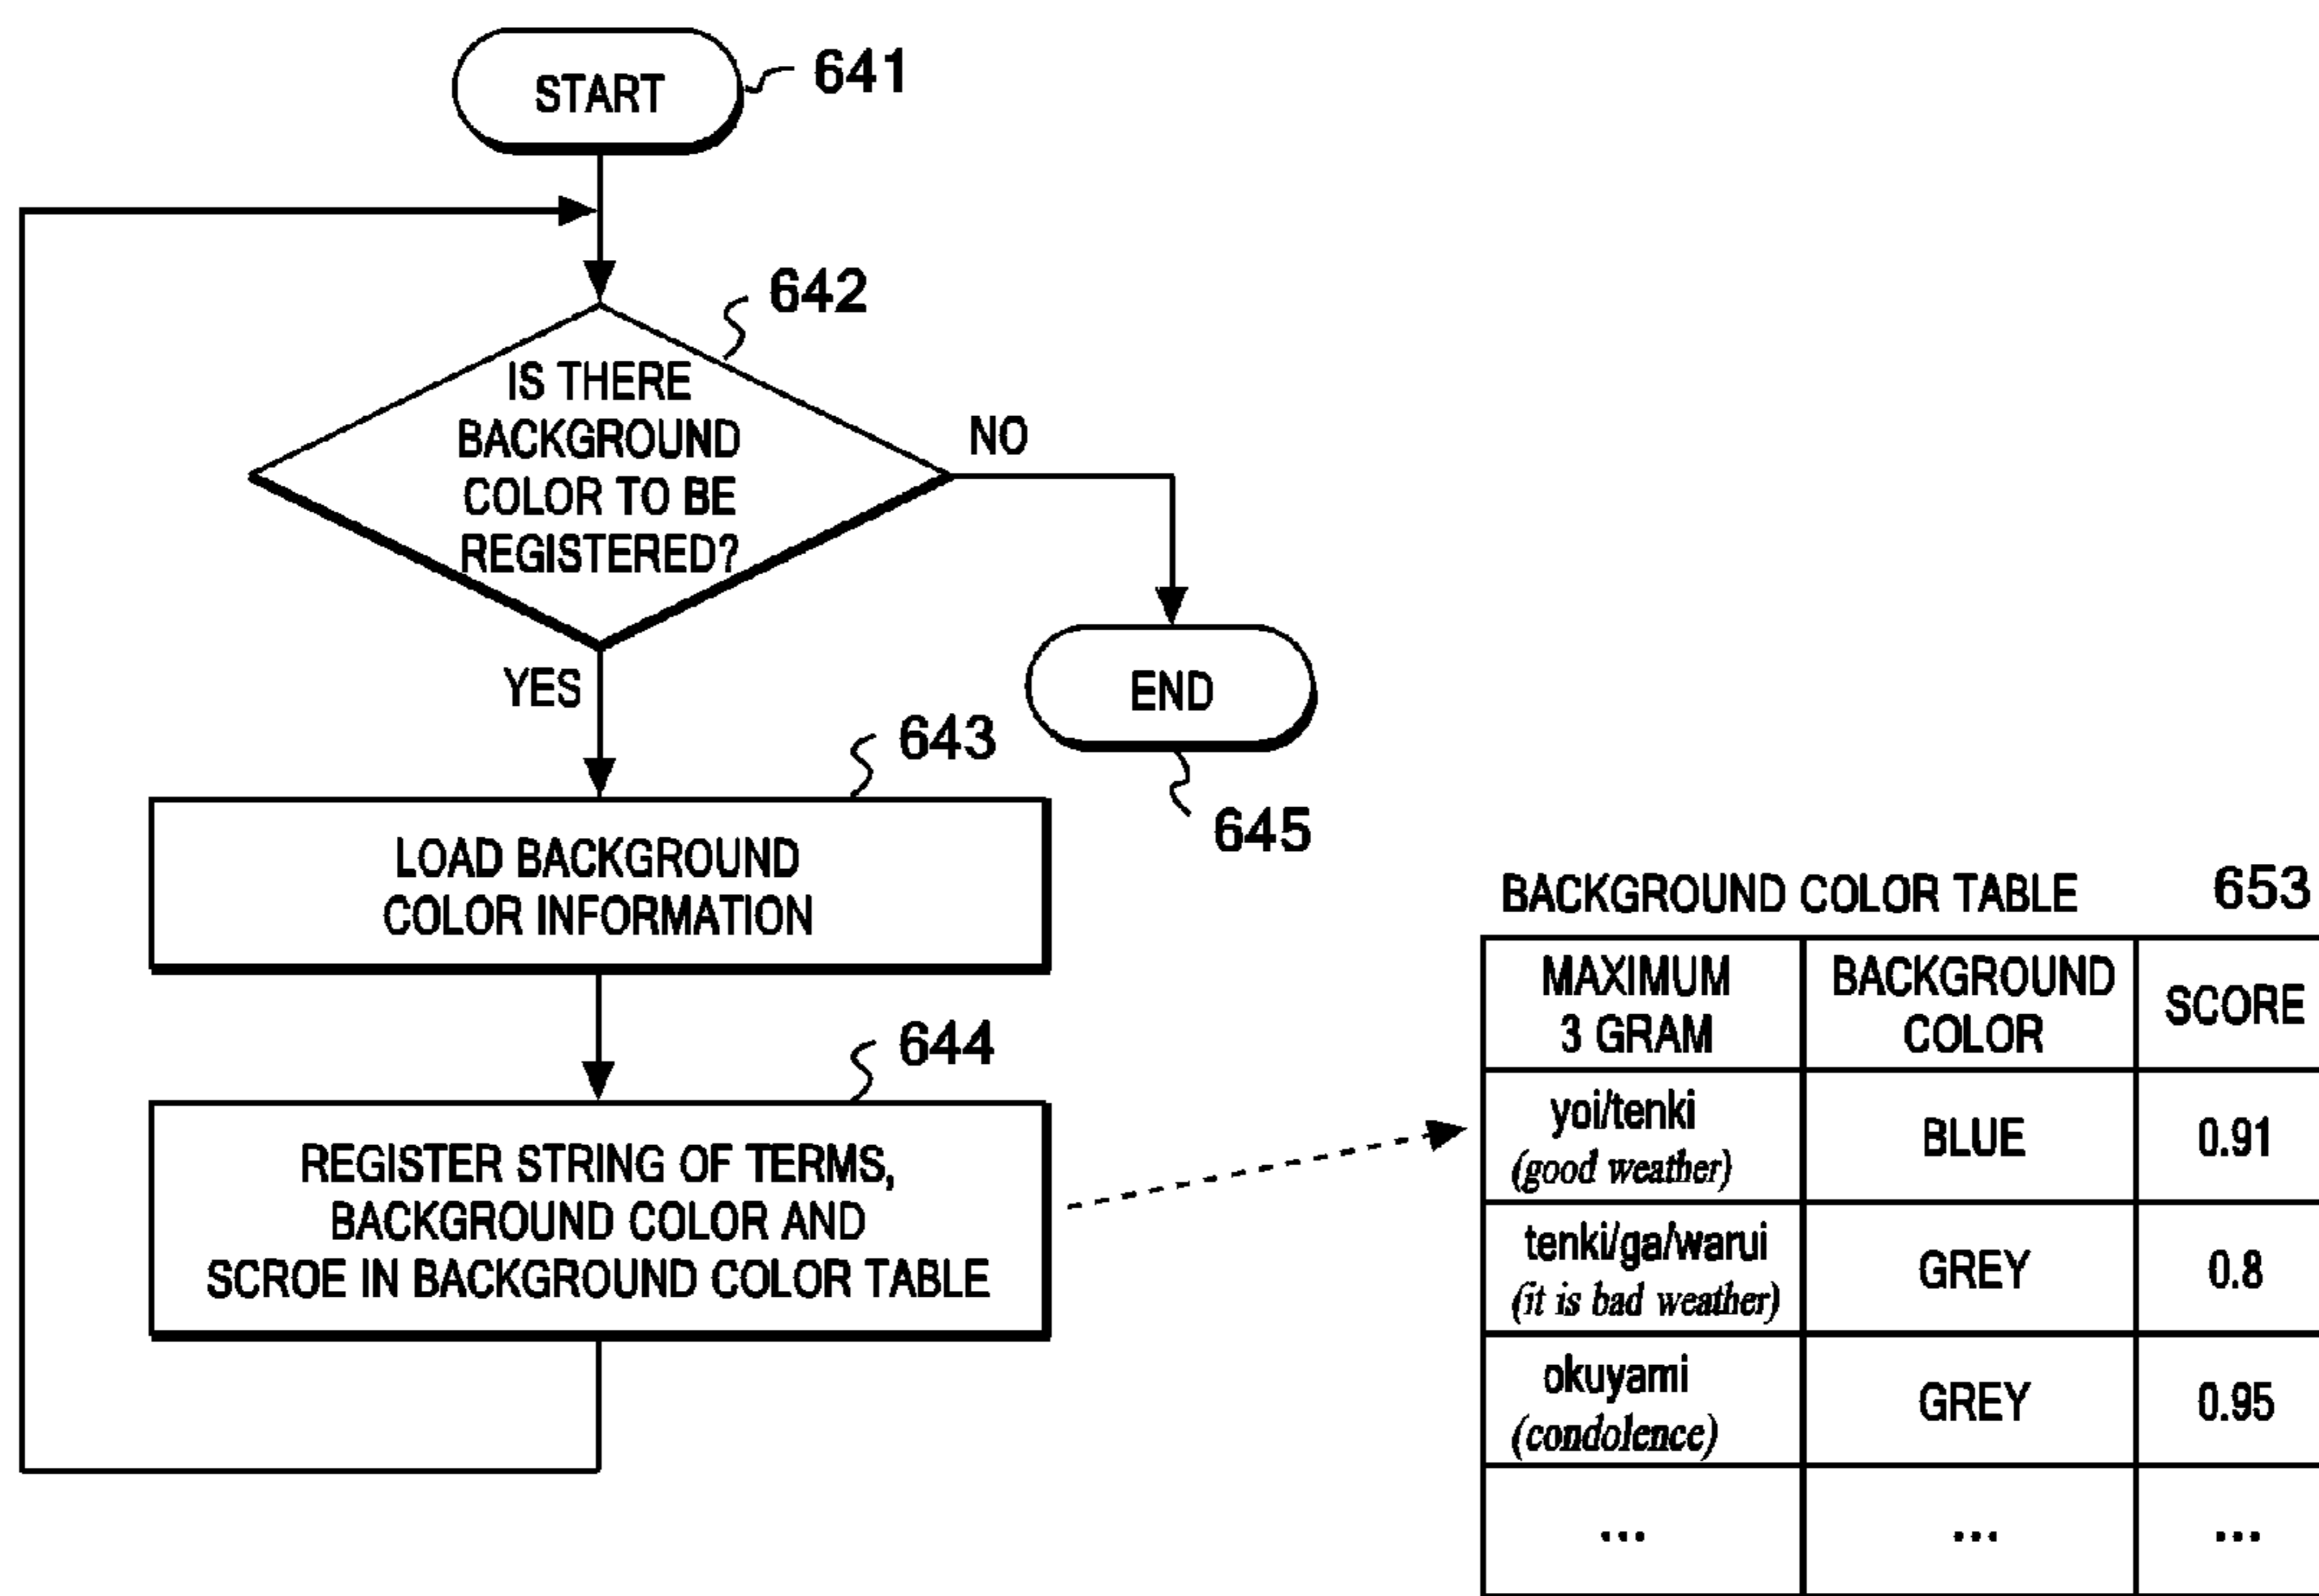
START 641

642
IS THERE BACKGROUND COLOR TO BE REGISTERED?

NO

END

645

YES

643
LOAD BACKGROUND COLOR INFORMATION

644
REGISTER STRING OF TERMS, BACKGROUND COLOR AND SCROE IN BACKGROUND COLOR TABLE

BACKGROUND COLOR TABLE 653

| MAXIMUM 3 GRAM | BACKGROUND COLOR | SCORE |
|---|---|---|
| yoi/tenki (good weather) | BLUE | 0.91 |
| tenki/ga/warui (it is bad weather) | GREY | 0.8 |
| okuyami (condolence) | GREY | 0.95 |
| ... | ... | ... |